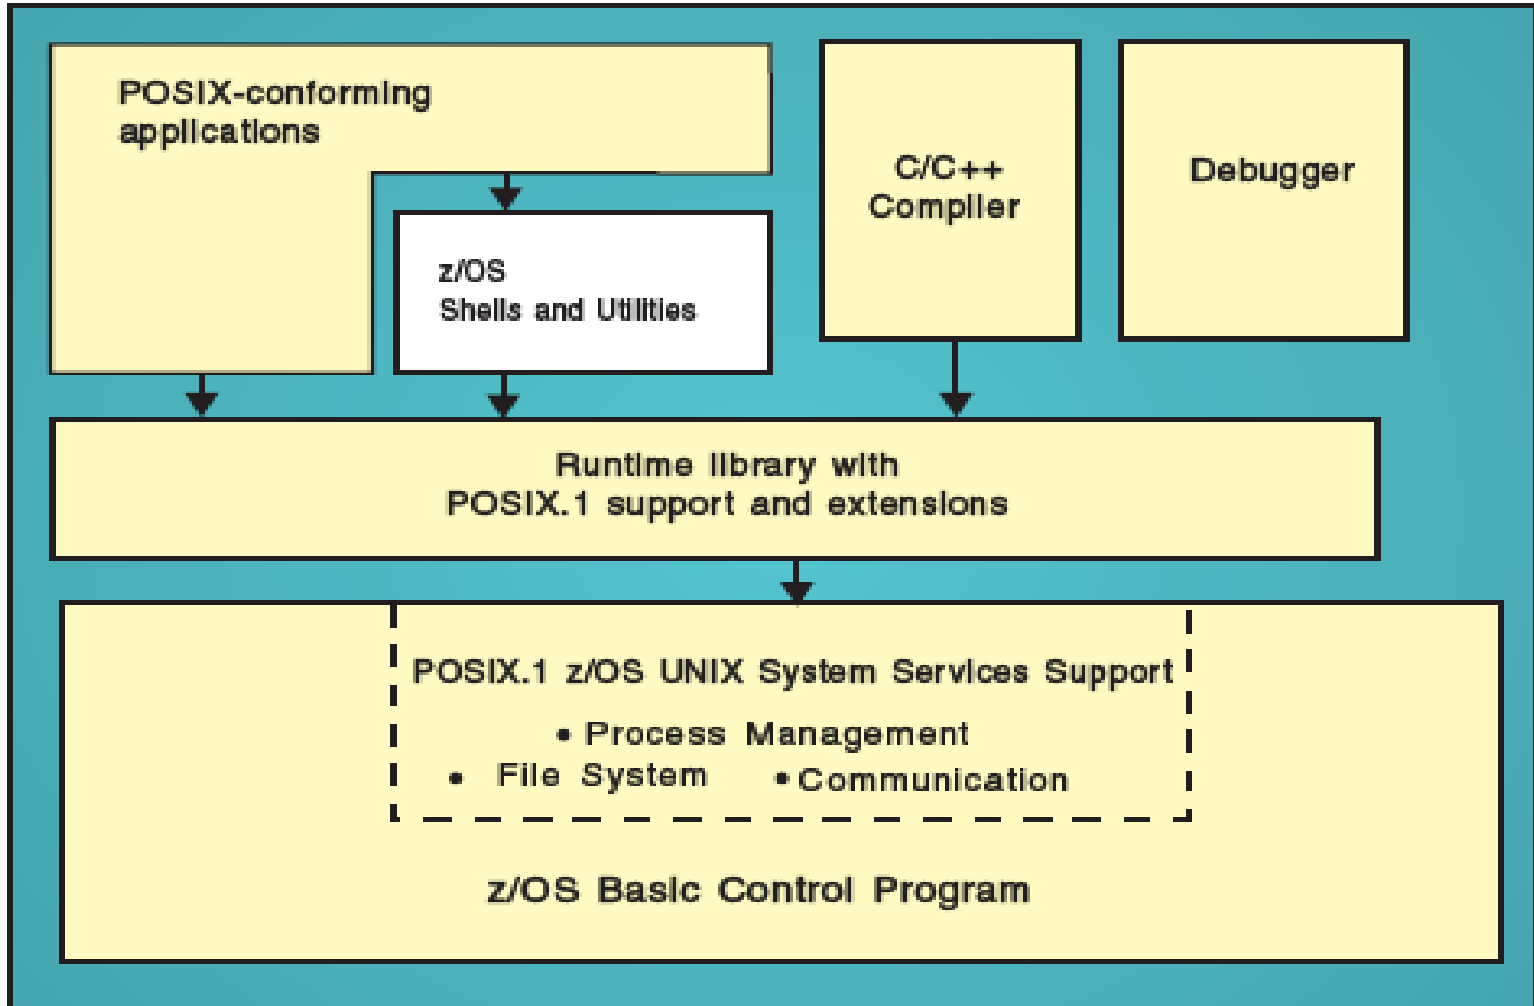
POSIX-conforming applications

z/OS
Shells and Utilities

C/C++
Compiler

Debugger

Runtime library with
POSIX.1 support and extensions

POSIX.1 z/OS UNIX System Services Support

• Process Management
• File System • Communication

z/OS Basic Control Program